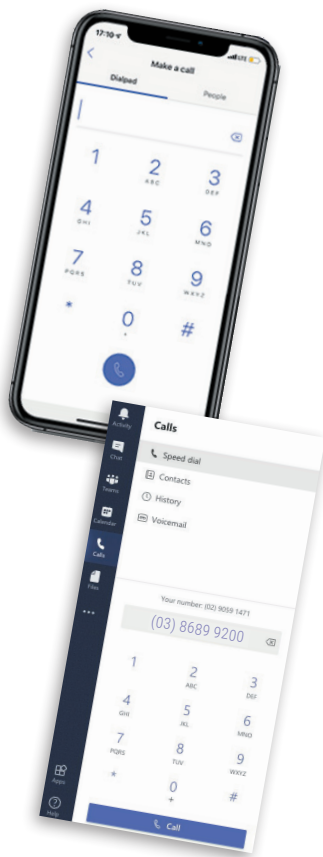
17:10
LTE
<
Make a call
Dialpad
People
1
2
ABC
3
DEF
4
GHI
5
JKL
6
MNO
7
PQRS
8
TUV
9
WXYZ
*
0
+
#

Activity
Chat
Teams
Calendar
Calls
Files
...
Apps
Help
Calls
Speed dial
Contacts
History
Voicemail
Your number: (02) 9059 1471
(03) 8689 9200
1
2
ABC
3
DEF
4
GHI
5
JKL
6
MNO
7
PQRS
8
TUV
9
WXYZ
*
0
+
#
Call